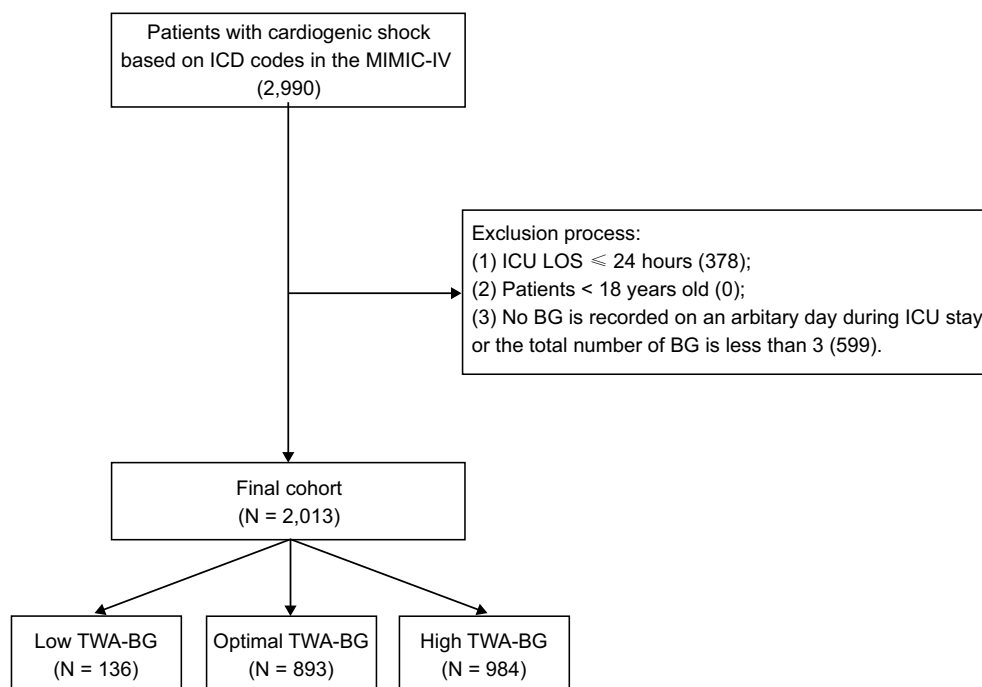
Patients with cardiogenic shock based on ICD codes in the MIMIC-IV (2,990)

Exclusion process:
(1) ICU LOS $\leqslant$ 24 hours (378);
(2) Patients < 18 years old (0);
(3) No BG is recorded on an arbitary day during ICU stay or the total number of BG is less than 3 (599).

Final cohort
(N = 2,013)

Low TWA-BG
(N = 136)

Optimal TWA-BG
(N = 893)

High TWA-BG
(N = 984)